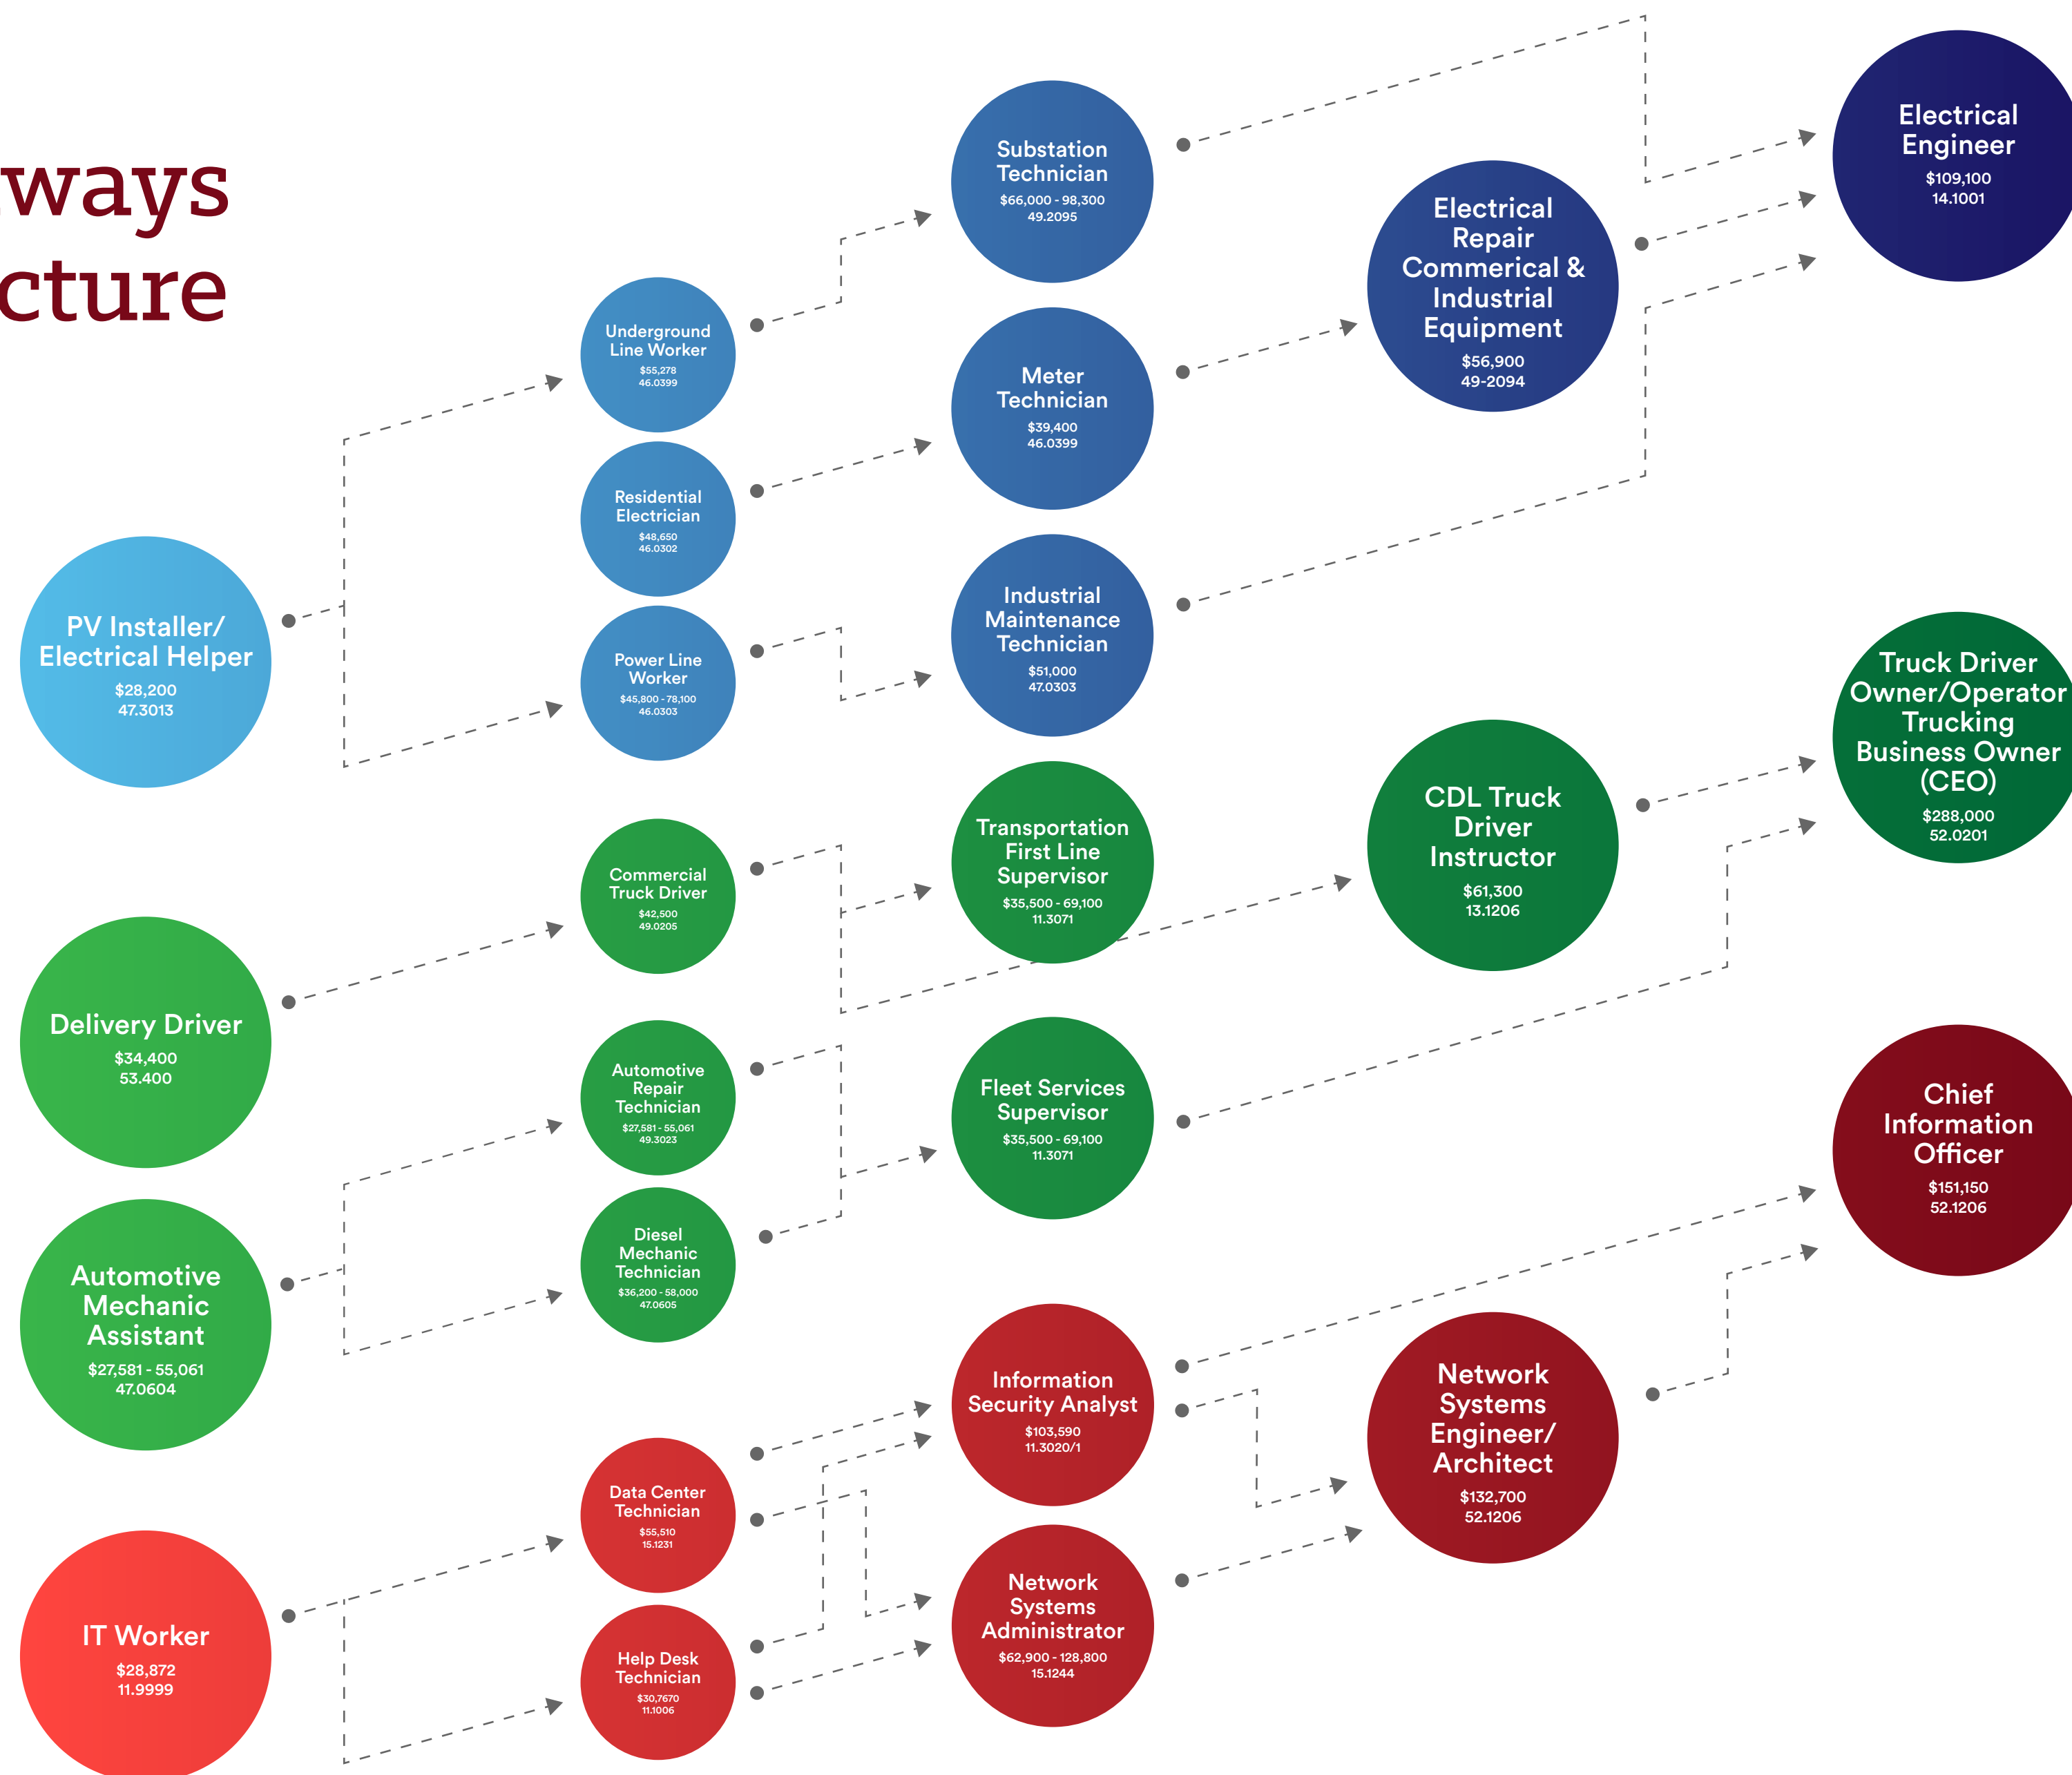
ways
cture

Substation Technician
$66,000 - 98,300
49.2095

Electrical Engineer
$109,100
14.1001

Electrical Repair Commerical & Industrial Equipment
$56,900
49-2094

Underground Line Worker
$55,278
46.0399

Meter Technician
$39,400
46.0399

Residential Electrician
$48,650
46.0302

PV Installer/ Electrical Helper
$28,200
47.3013

Power Line Worker
$45,800 - 78,100
46.0303

Industrial Maintenance Technician
$51,000
47.0303

Truck Driver Owner/Operator Trucking Business Owner (CEO)
$288,000
52.0201

Transportation First Line Supervisor
$35,500 - 69,100
11.3071

CDL Truck Driver Instructor
$61,300
13.1206

Commercial Truck Driver
$42,500
49.0205

Delivery Driver
$34,400
53.400

Automotive Repair Technician
$27,581 - 55,061
49.3023

Fleet Services Supervisor
$35,500 - 69,100
11.3071

Chief Information Officer
$151,150
52.1206

Automotive Mechanic Assistant
$27,581 - 55,061
47.0604

Diesel Mechanic Technician
$36,200 - 58,000
47.0605

Information Security Analyst
$103,590
11.3020/1

Network Systems Engineer/ Architect
$132,700
52.1206

Data Center Technician
$55,510
15.1231

IT Worker
$28,872
11.9999

Network Systems Administrator
$62,900 - 128,800
15.1244

Help Desk Technician
$30,7670
11.1006